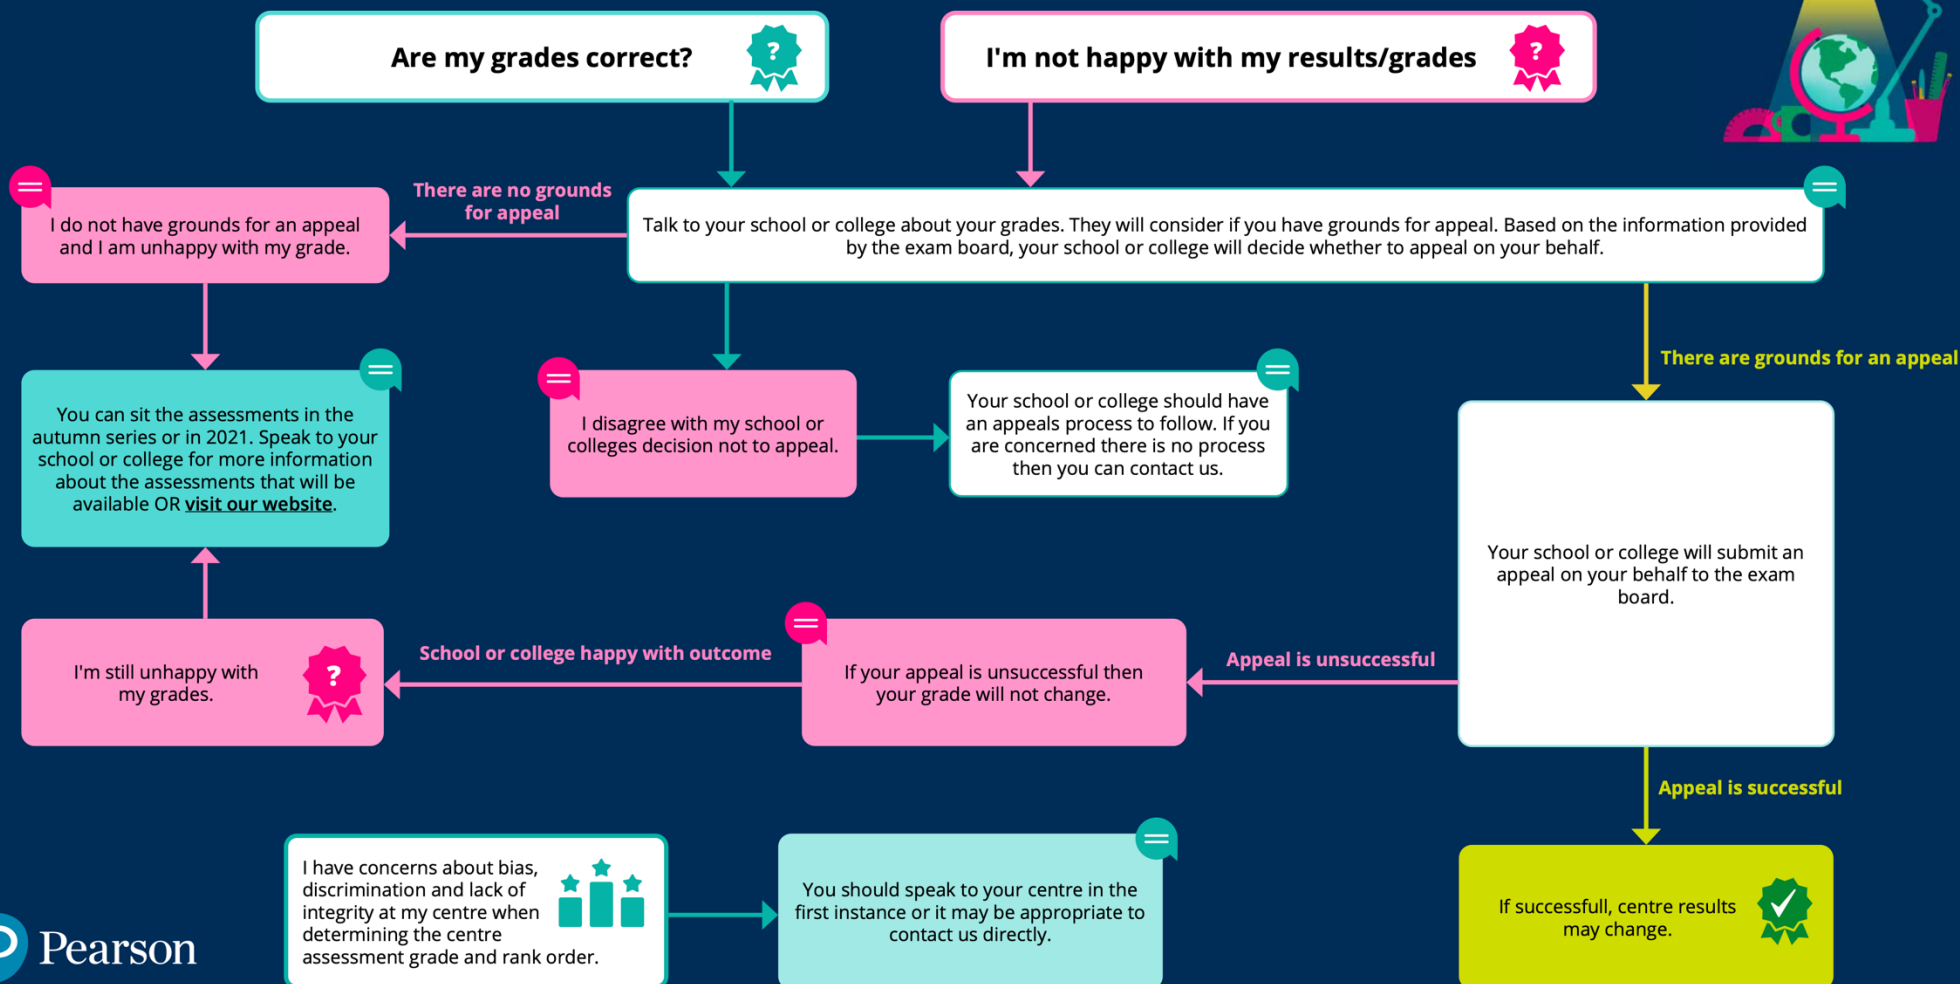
Are my grades correct?

I'm not happy with my results/grades

There are no grounds for appeal

I do not have grounds for an appeal and I am unhappy with my grade.

Talk to your school or college about your grades. They will consider if you have grounds for appeal. Based on the information provided by the exam board, your school or college will decide whether to appeal on your behalf.

You can sit the assessments in the autumn series or in 2021. Speak to your school or college for more information about the assessments that will be available OR visit our website.

I disagree with my school or colleges decision not to appeal.

Your school or college should have an appeals process to follow. If you are concerned there is no process then you can contact us.

There are grounds for an appeal

Your school or college will submit an appeal on your behalf to the exam board.

I'm still unhappy with my grades.

School or college happy with outcome

If your appeal is unsuccessful then your grade will not change.

Appeal is unsuccessful

Appeal is successful

I have concerns about bias, discrimination and lack of integrity at my centre when determining the centre assessment grade and rank order.

You should speak to your centre in the first instance or it may be appropriate to contact us directly.

If successfull, centre results may change.

Pearson